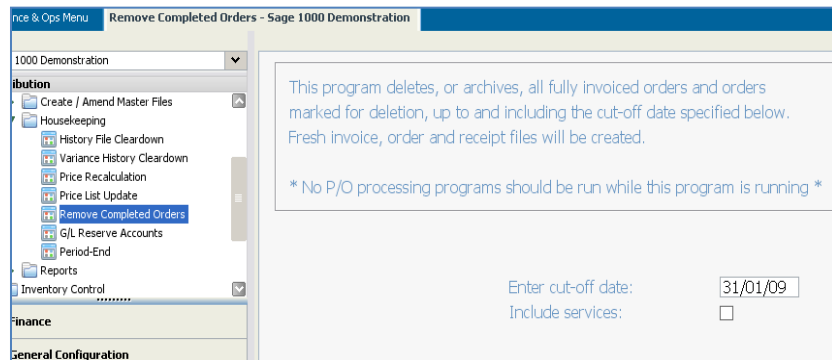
nce & Ops Menu | Remove Completed Orders - Sage 1000 Demonstration

1000 Demonstration

ibution
Create / Amend Master Files
Housekeeping
History File Cleardown
Variance History Cleardown
Price Recalculation
Price List Update
Remove Completed Orders
G/L Reserve Accounts
Period-End
Reports
Inventory Control

inance

General Configuration

This program deletes, or archives, all fully invoiced orders and orders marked for deletion, up to and including the cut-off date specified below. Fresh invoice, order and receipt files will be created.

* No P/O processing programs should be run while this program is running *

Enter cut-off date: 31/01/09
Include services: